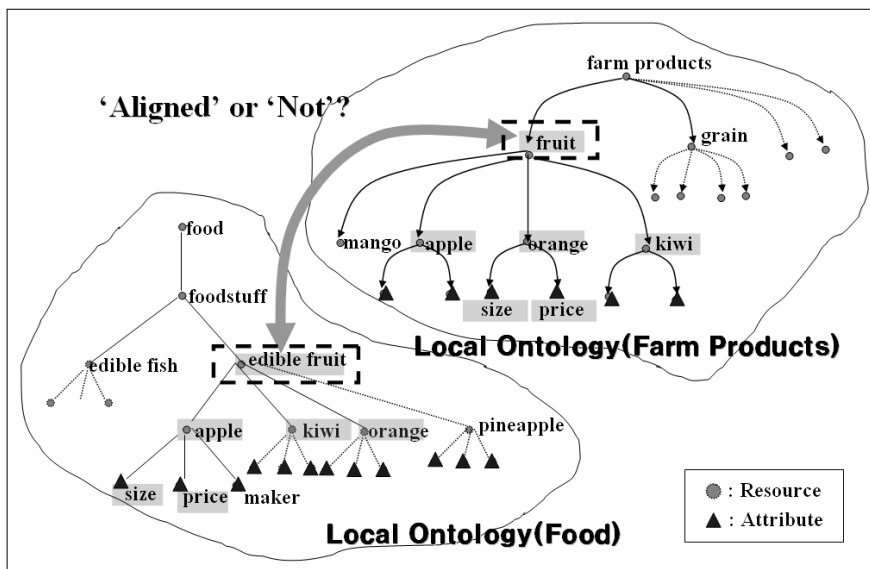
'Aligned' or 'Not'?

farm products
fruit
grain
mango
apple
orange
kiwi
size
price
Local Ontology(Farm Products)

food
foodstuff
edible fish
edible fruit
apple
kiwi
orange
pineapple
size
price
maker
Local Ontology(Food)

: Resource
: Attribute